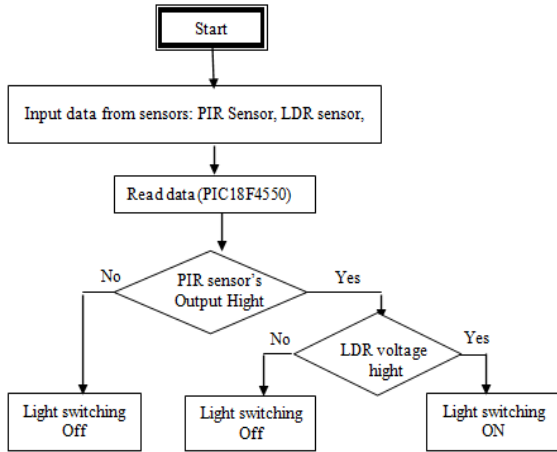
Start

Input data from sensors: PIR Sensor, LDR sensor,

Read data (PIC18F4550)

PIR sensor's Output Hight

No

Yes

LDR voltage hight

No

Yes

Light switching Off

Light switching Off

Light switching ON